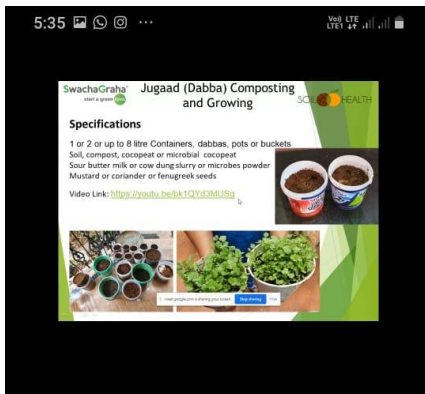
5:35 ···

Vo) LTE LTE1

SwachaGraha start a green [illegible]

Jugaad (Dabba) Composting and Growing

SOIL HEALTH

Specifications

1 or 2 or up to 8 litre Containers, dabbas, pots or buckets
Soil, compost, cocopeat or microbial cocopeat
Sour butter milk or cow dung slurry or microbes powder
Mustard or coriander or fenugreek seeds

Video Link: https://youtu.be/bk1QYd3MUSg

meet.google.com is sharing your screen. Stop sharing Hide